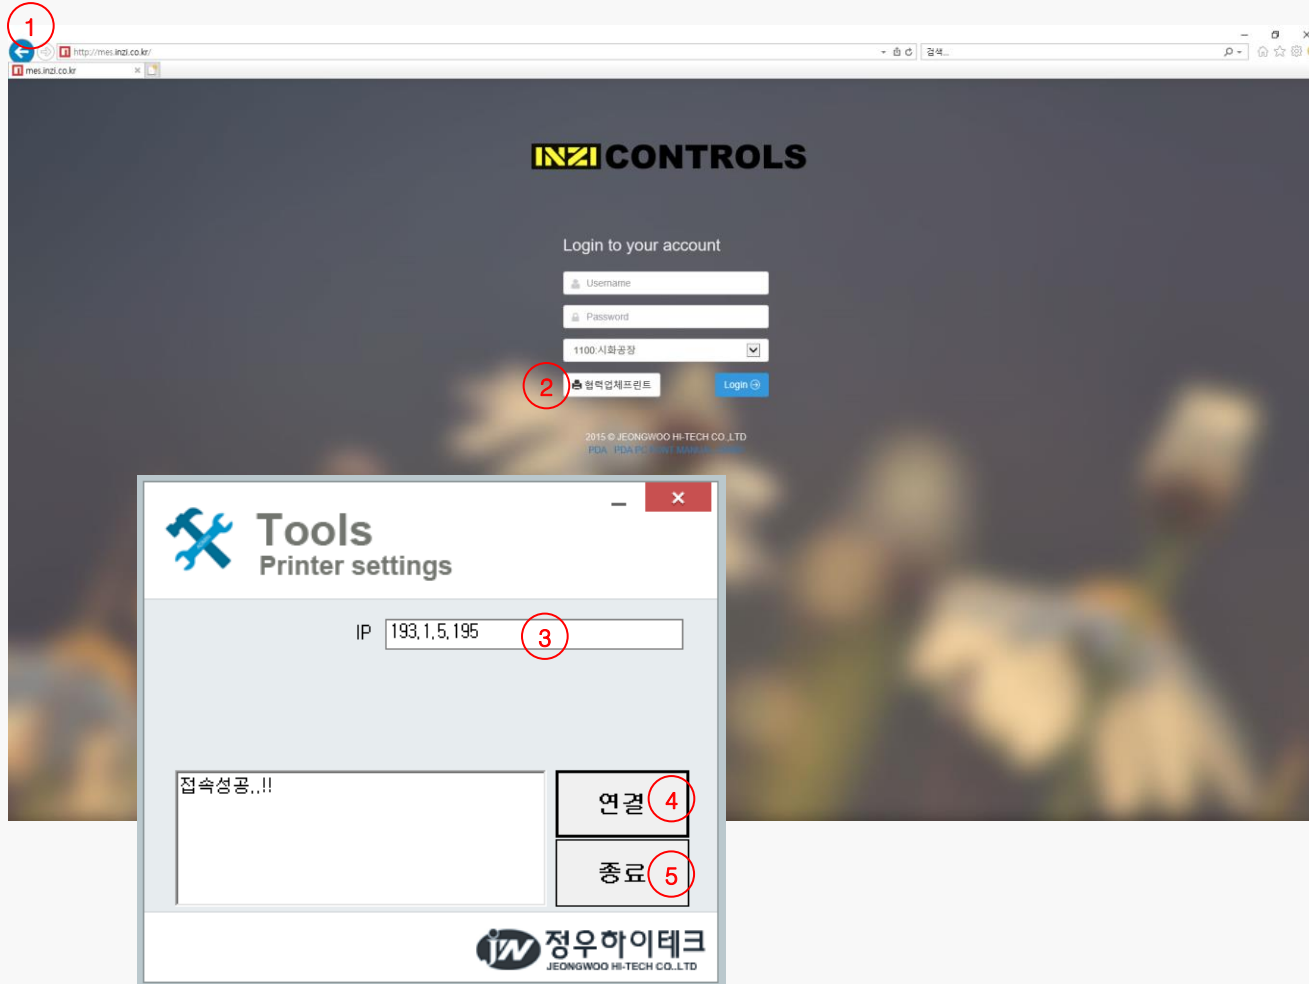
1

http://mes.inzi.co.kr/

검색...

mes.inzi.co.kr

INZI CONTROLS

Login to your account

Username

Password

1100:시화공장

2

협력업체프린트

Login

2015 © JEONGWOO HI-TECH CO.,LTD

PDA PDA PC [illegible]

Tools

Printer settings

IP 193.1.5.195

3

접속성공..!!

연결

4

종료

5

jw 정우하이테크

JEONGWOO HI-TECH CO.,LTD